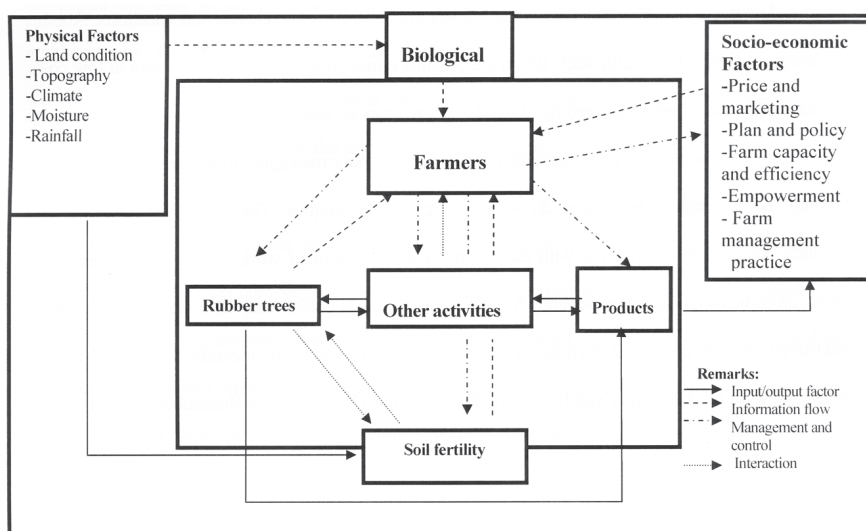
Physical Factors
- Land condition
-Topography
-Climate
-Moisture
-Rainfall

Biological

Socio-economic Factors
-Price and marketing
-Plan and policy
-Farm capacity and efficiency
-Empowerment
- Farm management practice

Farmers

Rubber trees

Other activities

Products

Soil fertility

Remarks:
Input/output factor
Information flow
Management and control
Interaction